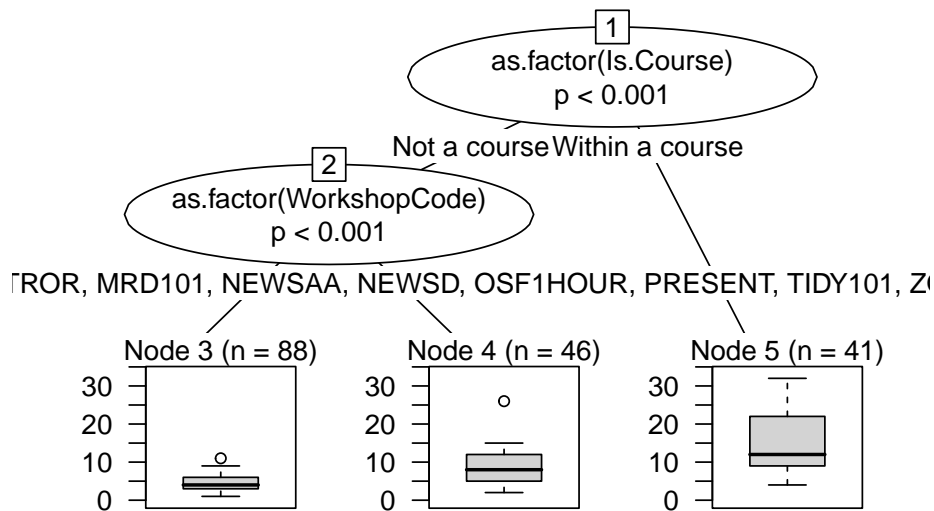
1
as.factor(Is.Course)
p < 0.001

Not a course Within a course

2
as.factor(WorkshopCode)
p < 0.001

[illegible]TROR, MRD101, NEWSAA, NEWSD, OSF1HOUR, PRESENT, TIDY101, Z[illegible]

Node 3 (n = 88)
30
20
10
0

Node 4 (n = 46)
30
20
10
0

Node 5 (n = 41)
30
20
10
0